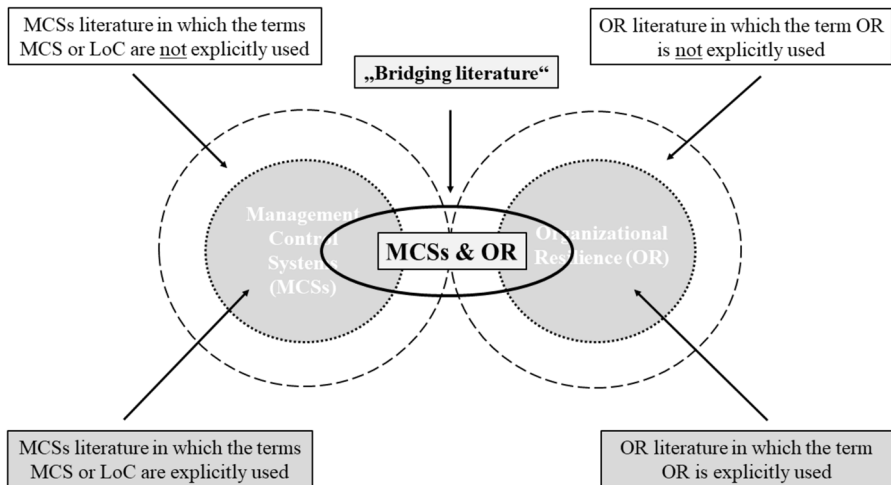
MCSs literature in which the terms MCS or LoC are not explicitly used

„Bridging literature"

OR literature in which the term OR is not explicitly used

Management Control Systems (MCSs)

MCSs & OR

Organizational Resilience (OR)

MCSs literature in which the terms MCS or LoC are explicitly used

OR literature in which the term OR is explicitly used